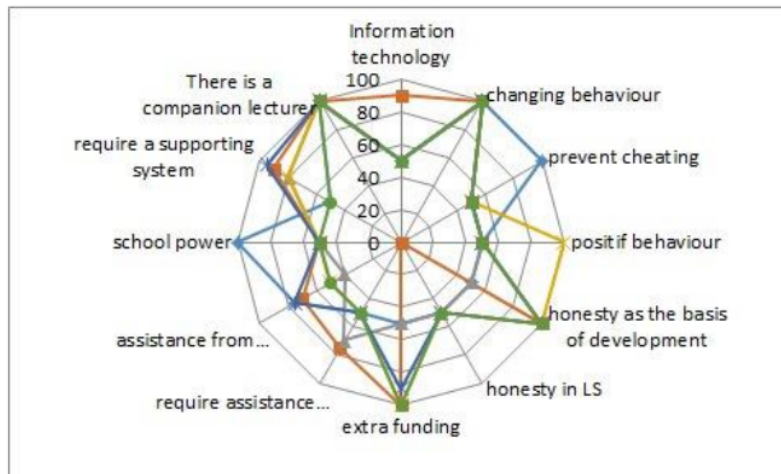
Information technology

100

80

60

40

20

0

changing behaviour

prevent cheating

positif behaviour

honesty as the basis of development

honesty in LS

extra funding

require assistance...

assistance from...

school power

require a supporting system

There is a companion lecturer